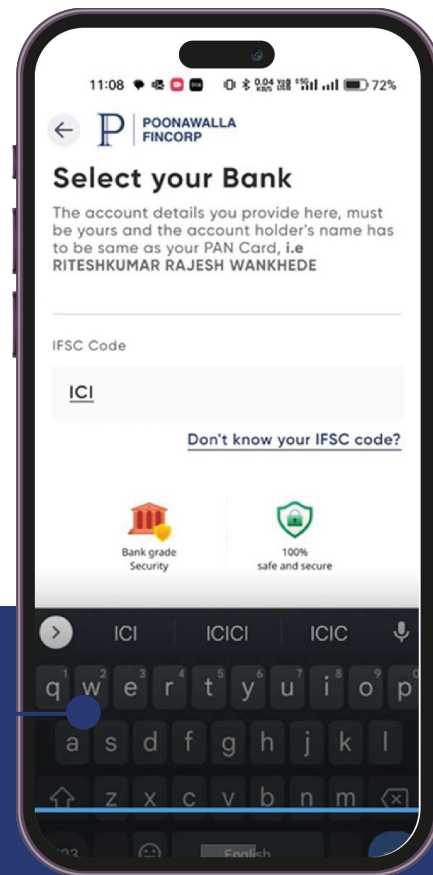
11:08 0.04 KB/S 72%

P POONAWALLA FINCORP

Select your Bank

The account details you provide here, must be yours and the account holder's name has to be same as your PAN Card, i.e RITESHKUMAR RAJESH WANKHEDE

IFSC Code

ICI

Don't know your IFSC code?

Bank grade Security

100% safe and secure

ICI ICICI ICIC

q w e r t y u i o p
a s d f g h j k l
z x c v b n m

English